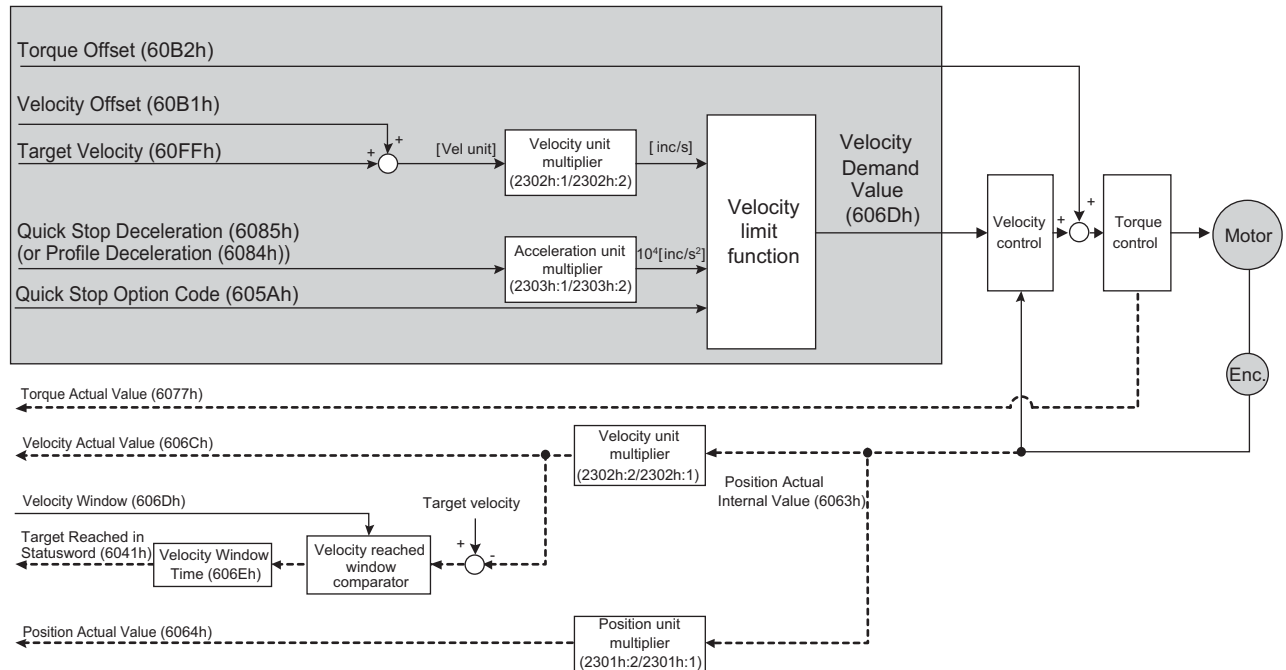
Torque Offset (60B2h)

Velocity Offset (60B1h)

Target Velocity (60FFh)

+

+

[Vel unit]

Velocity unit multiplier (2302h:1/2302h:2)

[ inc/s]

Velocity limit function

Velocity Demand Value (606Dh)

Quick Stop Deceleration (6085h) (or Profile Deceleration (6084h))

Acceleration unit multiplier (2303h:1/2303h:2)

$10^4$[inc/s$^2$]

Quick Stop Option Code (605Ah)

Velocity control

+

+

Torque control

Motor

Enc.

Torque Actual Value (6077h)

Velocity Actual Value (606Ch)

Velocity unit multiplier (2302h:2/2302h:1)

Position Actual Internal Value (6063h)

Velocity Window (606Dh)

Target velocity

Target Reached in Statusword (6041h)

Velocity Window Time (606Eh)

Velocity reached window comparator

+

-

Position Actual Value (6064h)

Position unit multiplier (2301h:2/2301h:1)